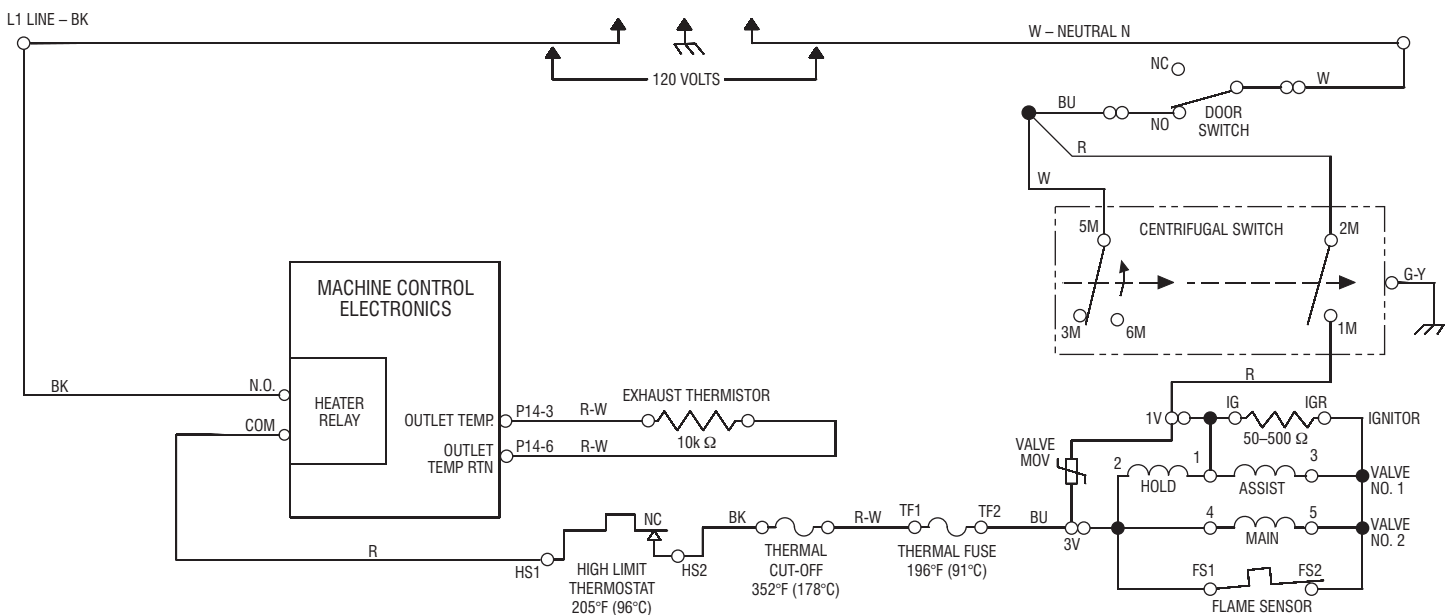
L1 LINE – BK

120 VOLTS

W – NEUTRAL N

NC

BU

NO

DOOR SWITCH

W

R

W

5M

CENTRIFUGAL SWITCH

2M

G-Y

3M

6M

1M

MACHINE CONTROL ELECTRONICS

BK

N.O.

HEATER RELAY

COM

OUTLET TEMP.

P14-3

R-W

EXHAUST THERMISTOR

10k Ω

OUTLET TEMP RTN

P14-6

R-W

R

1V

IG

IGR

IGNITOR

50–500 Ω

VALVE MOV

2

1

3

HOLD

ASSIST

VALVE NO. 1

R

NC

BK

R-W

TF1

TF2

BU

4

5

MAIN

VALVE NO. 2

3V

HS1

HIGH LIMIT THERMOSTAT 205°F (96°C)

HS2

THERMAL CUT-OFF 352°F (178°C)

THERMAL FUSE 196°F (91°C)

FS1

FS2

FLAME SENSOR